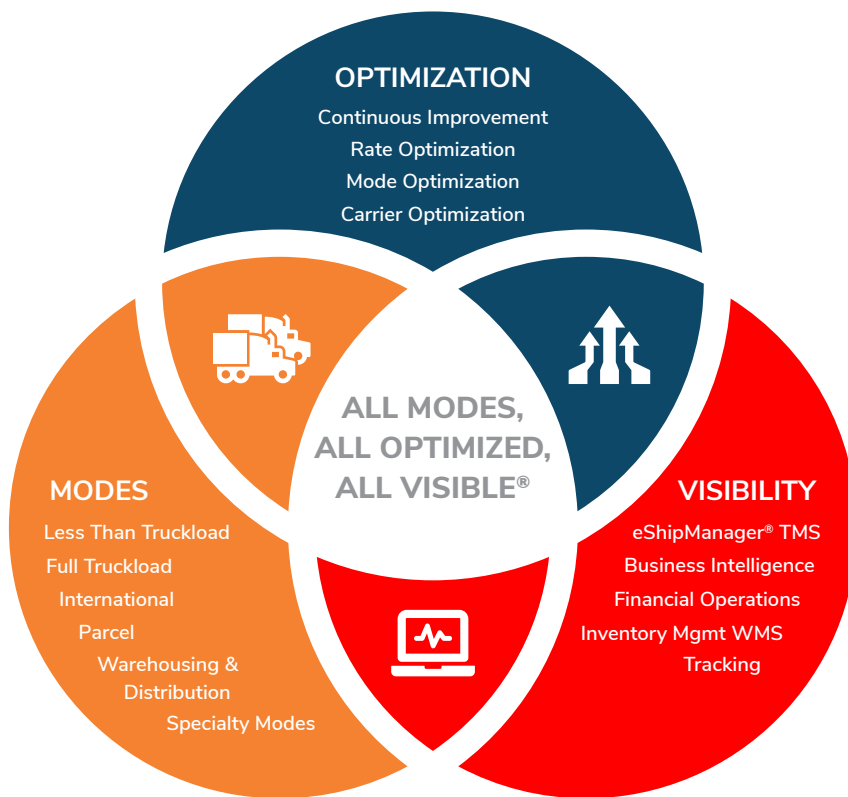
OPTIMIZATION
Continuous Improvement
Rate Optimization
Mode Optimization
Carrier Optimization

ALL MODES,
ALL OPTIMIZED,
ALL VISIBLE®

MODES
Less Than Truckload
Full Truckload
International
Parcel
Warehousing & Distribution
Specialty Modes

VISIBILITY
eShipManager® TMS
Business Intelligence
Financial Operations
Inventory Mgmt WMS
Tracking